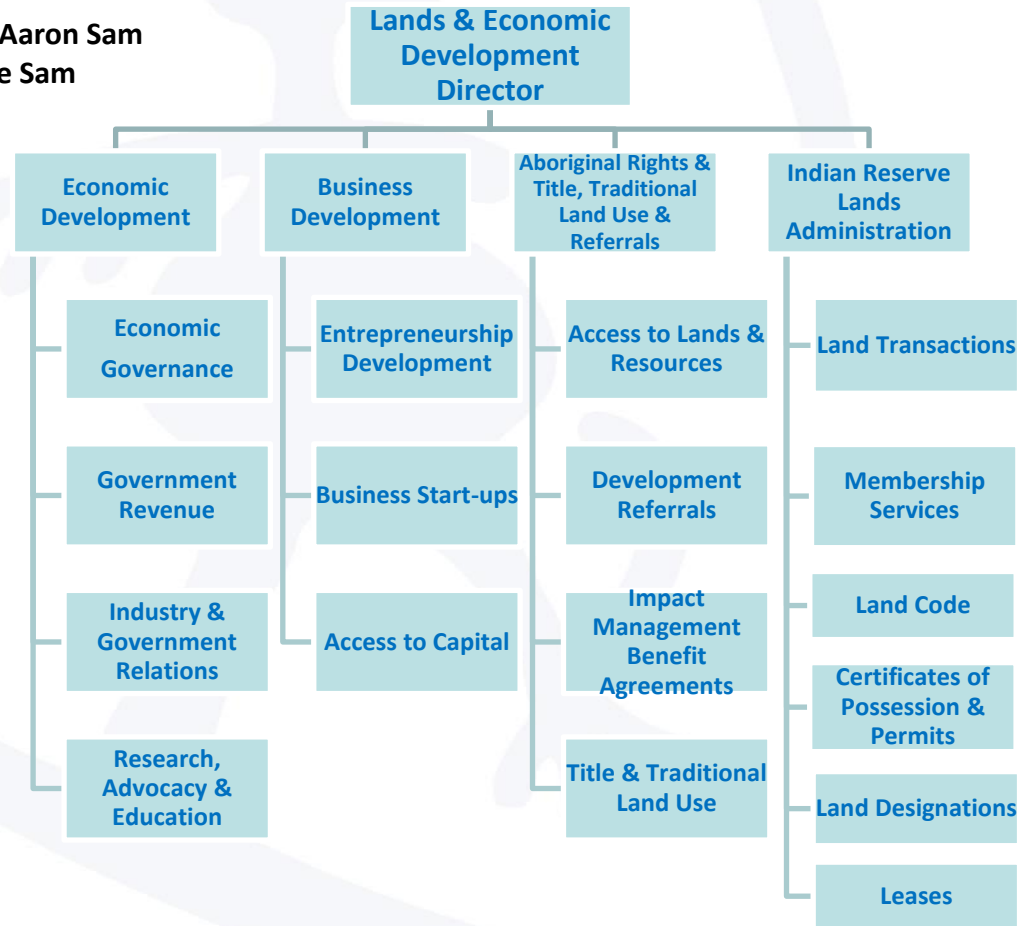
Aaron Sam
e Sam

Lands & Economic Development Director

Economic Development

Economic Governance

Government Revenue

Industry & Government Relations

Research, Advocacy & Education

Business Development

Entrepreneurship Development

Business Start-ups

Access to Capital

Aboriginal Rights & Title, Traditional Land Use & Referrals

Access to Lands & Resources

Development Referrals

Impact Management Benefit Agreements

Title & Traditional Land Use

Indian Reserve Lands Administration

Land Transactions

Membership Services

Land Code

Certificates of Possession & Permits

Land Designations

Leases